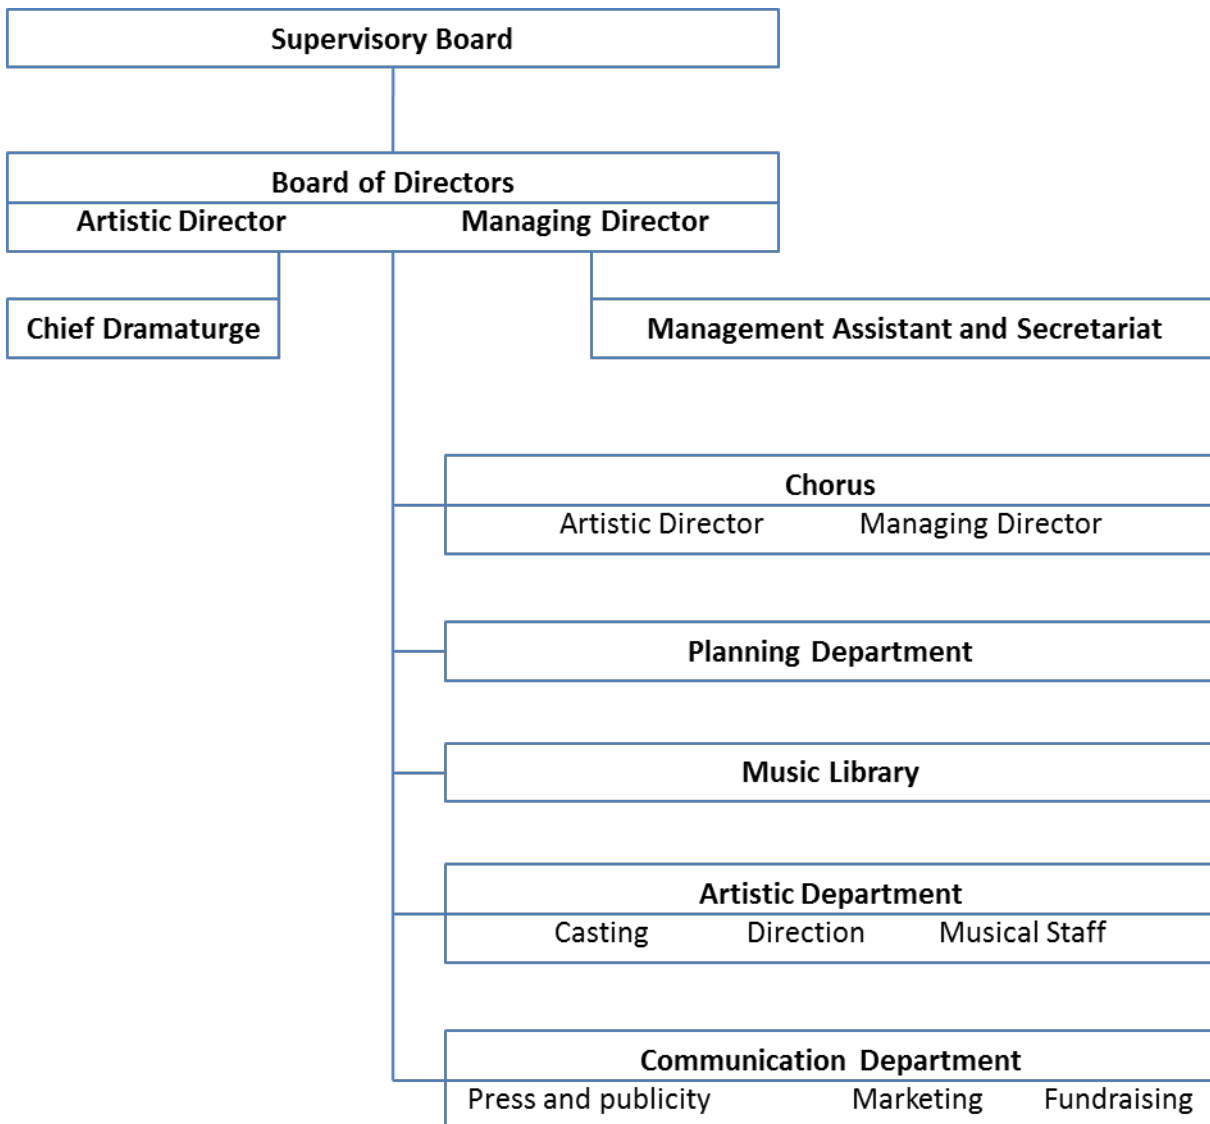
Supervisory Board

Board of Directors
Artistic Director Managing Director

Chief Dramaturge

Management Assistant and Secretariat

Chorus
Artistic Director Managing Director

Planning Department

Music Library

Artistic Department
Casting Direction Musical Staff

Communication Department
Press and publicity Marketing Fundraising